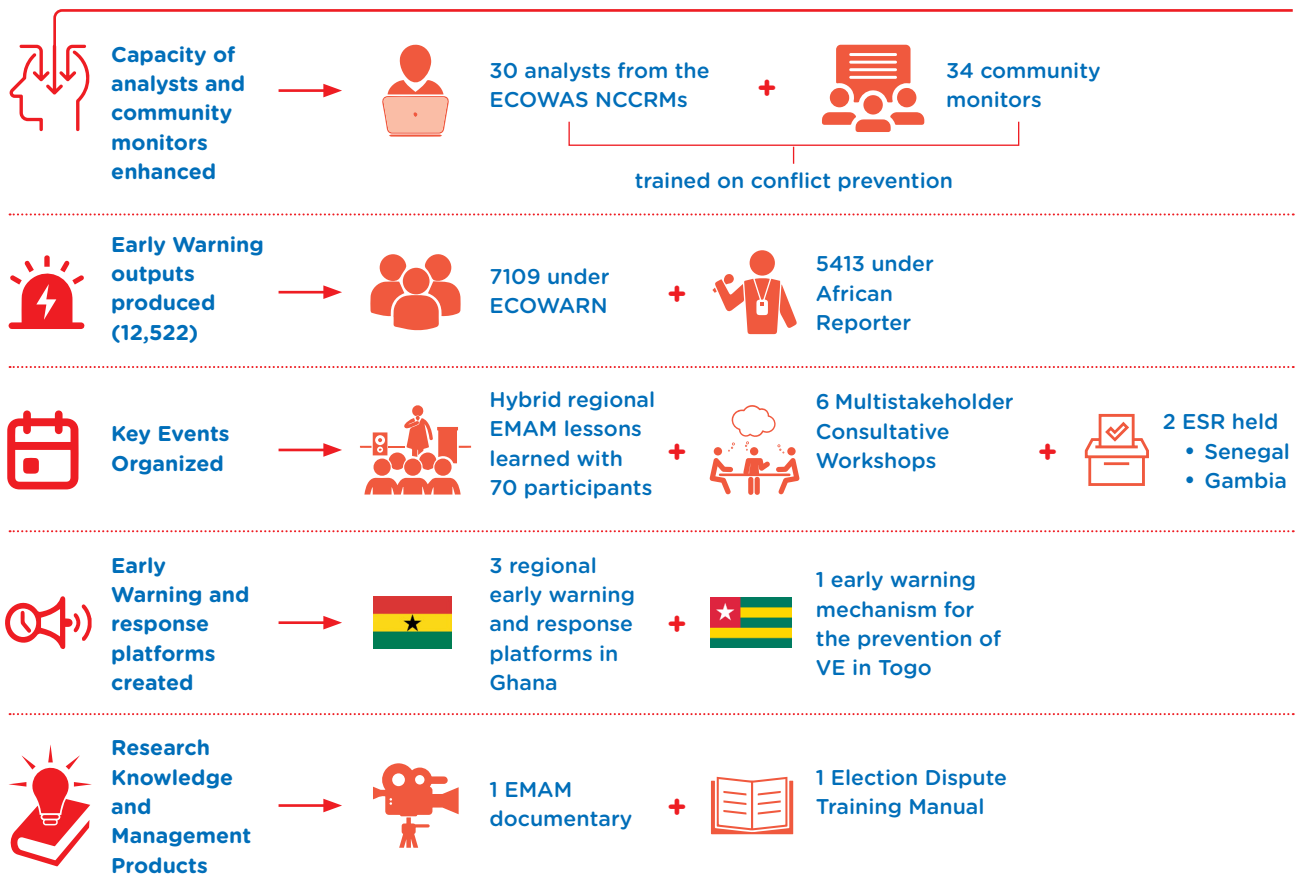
Capacity of analysts and community monitors enhanced

30 analysts from the ECOWAS NCCRMs

+

34 community monitors

trained on conflict prevention

Early Warning outputs produced (12,522)

7109 under ECOWARN

+

5413 under African Reporter

Key Events Organized

Hybrid regional EMAM lessons learned with 70 participants

+

6 Multistakeholder Consultative Workshops

+

2 ESR held
• Senegal
• Gambia

Early Warning and response platforms created

3 regional early warning and response platforms in Ghana

+

1 early warning mechanism for the prevention of VE in Togo

Research Knowledge and Management Products

1 EMAM documentary

+

1 Election Dispute Training Manual